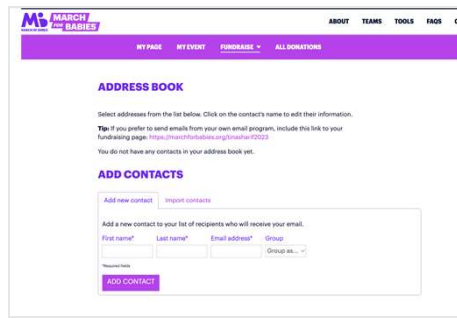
MARCH FOR BABIES

MARCH OF DIMES

ABOUT TEAMS TOOLS FAQS

MY PAGE MY EVENT FUNDRAISE ▾ ALL DONATIONS

ADDRESS BOOK

Select addresses from the list below. Click on the contact's name to edit their information.

Tip: If you prefer to send emails from your own email program, include this link to your fundraising page: https://marchforbabies.org/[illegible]2023

You do not have any contacts in your address book yet.

ADD CONTACTS

Add new contact Import contacts

Add a new contact to your list of recipients who will receive your email.

First name* Last name* Email address* Group

Group as... ⌄

*Required fields

ADD CONTACT